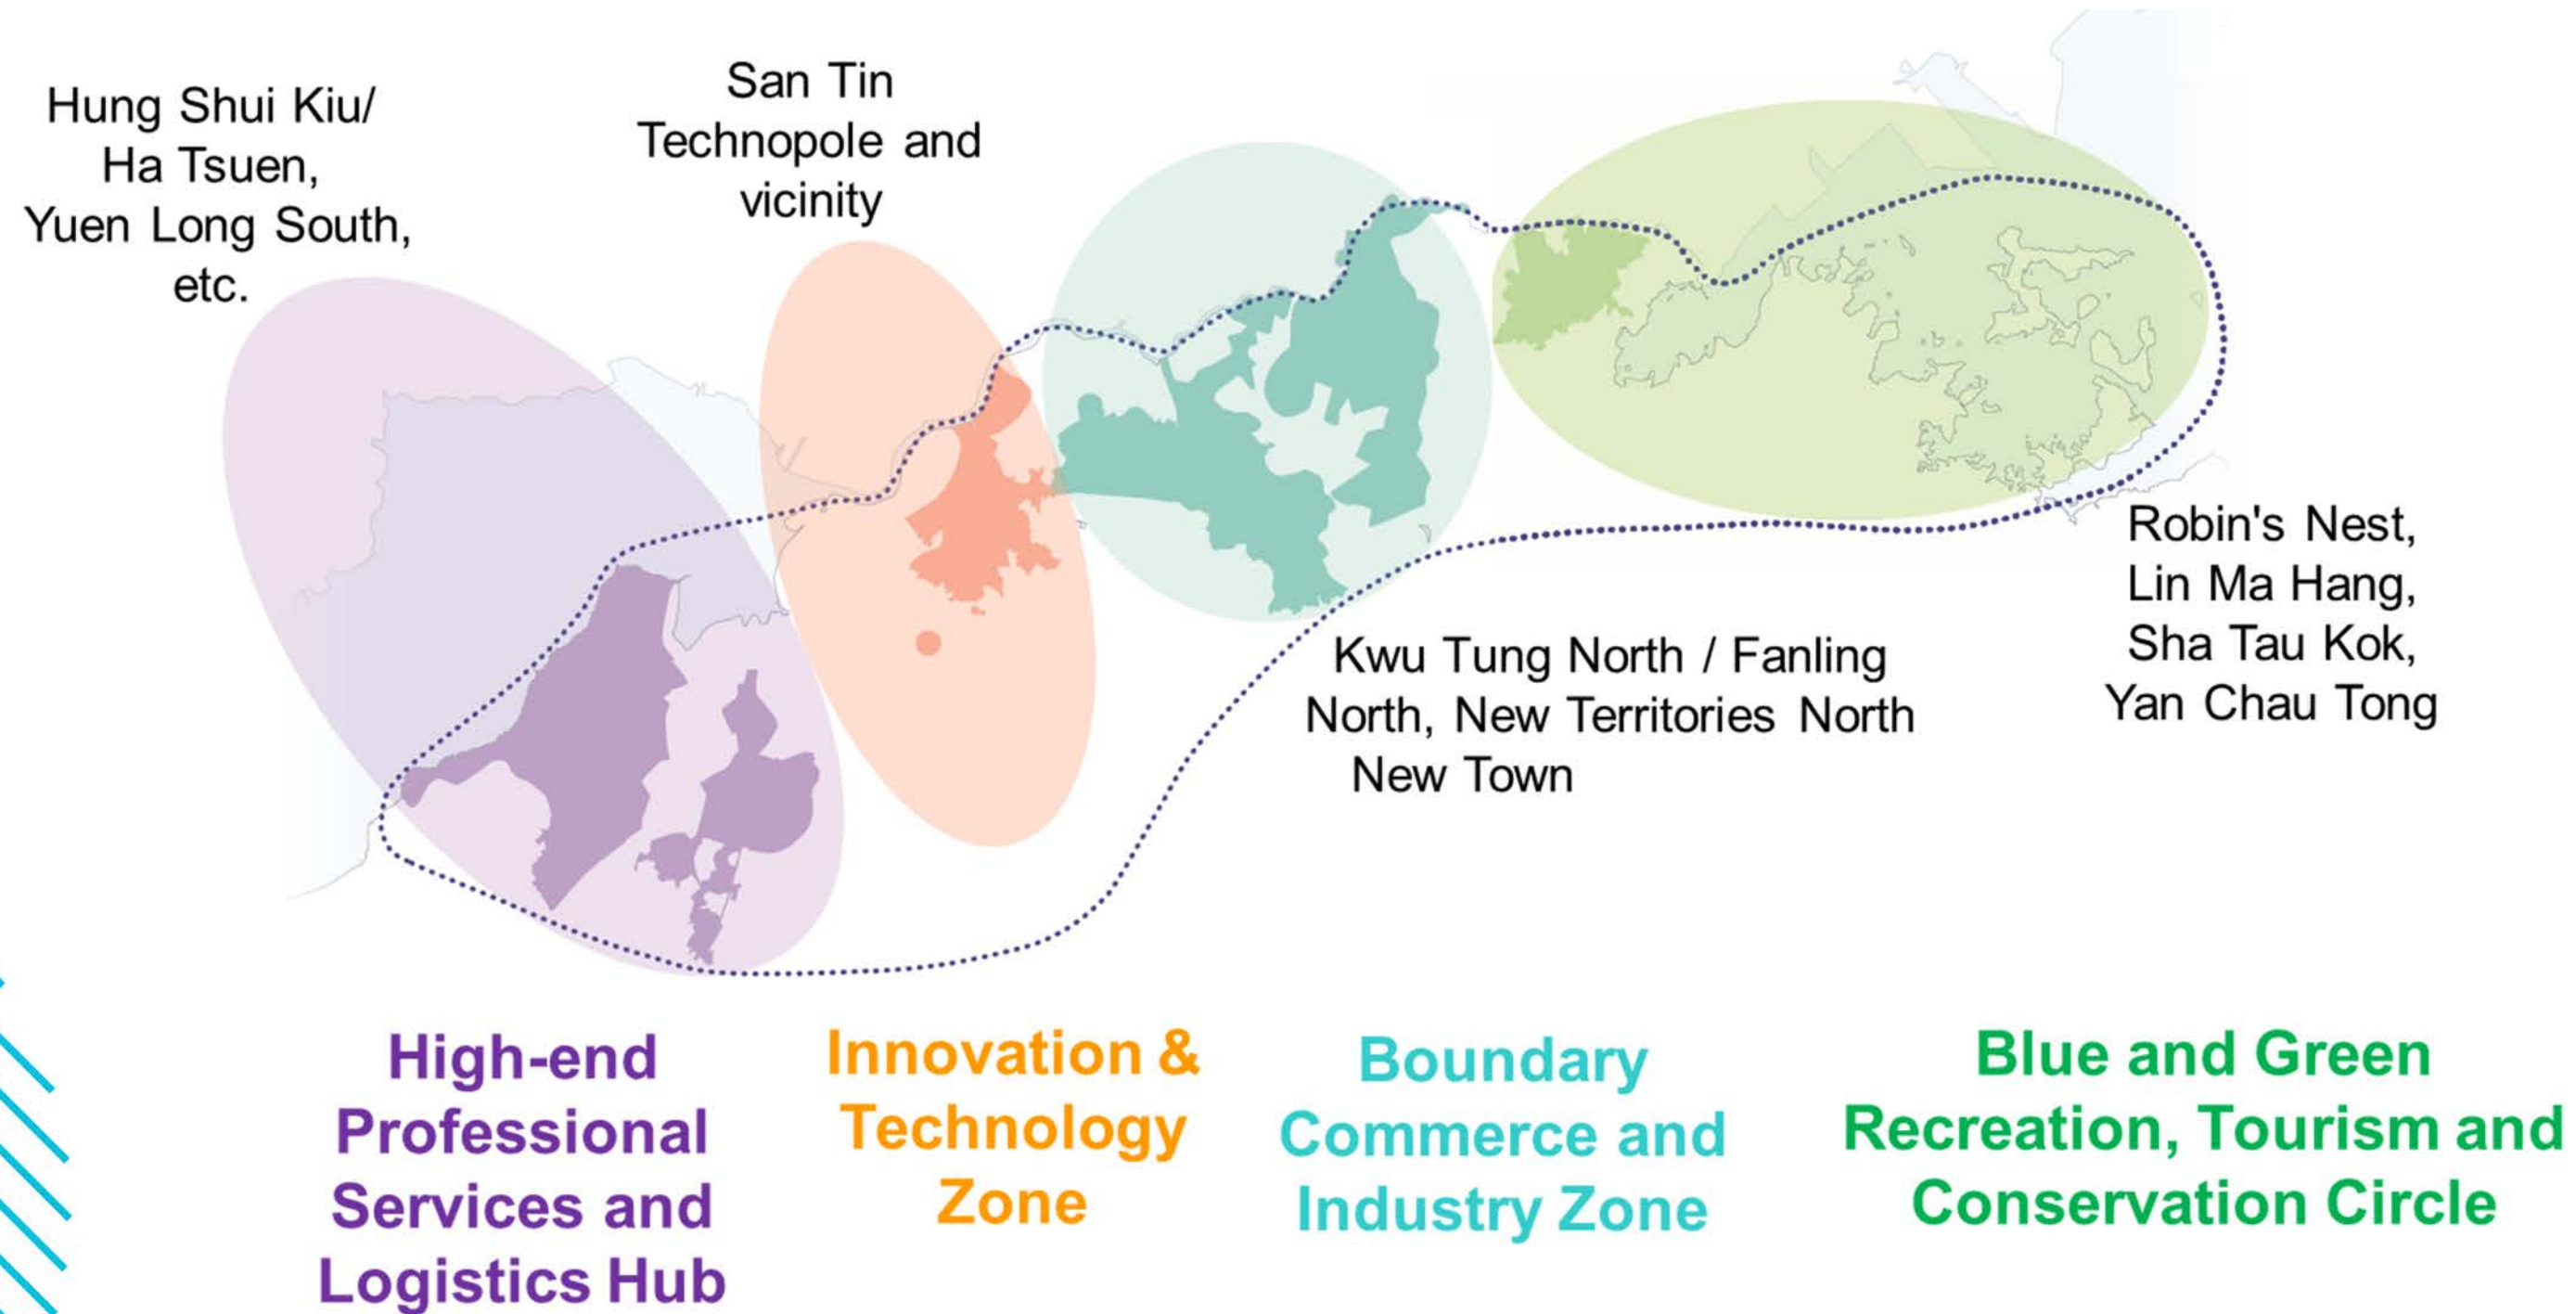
Hung Shui Kiu/ Ha Tsuen, Yuen Long South, etc.

San Tin Technopole and vicinity

Robin's Nest, Lin Ma Hang, Sha Tau Kok, Yan Chau Tong

Kwu Tung North / Fanling North, New Territories North New Town

High-end Professional Services and Logistics Hub

Innovation & Technology Zone

Boundary Commerce and Industry Zone

Blue and Green Recreation, Tourism and Conservation Circle